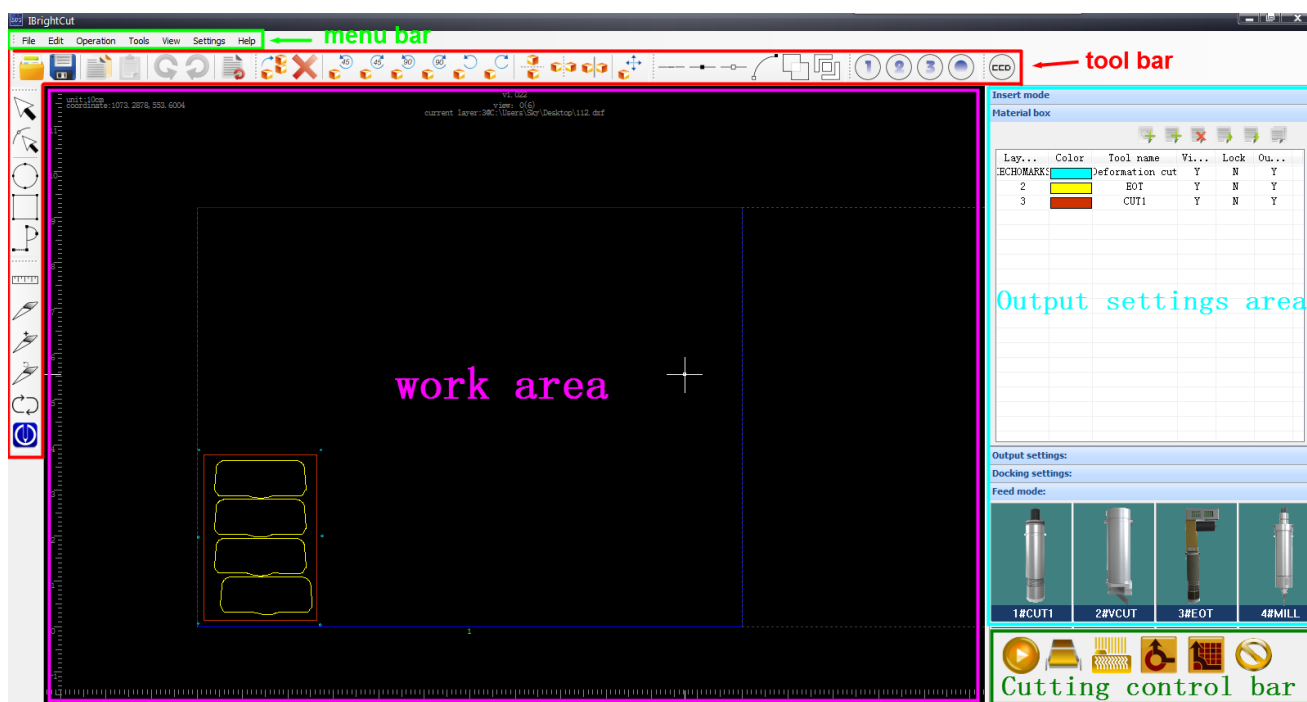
IBrightCut

File Edit Operation Tools View Settings Help

menu bar

tool bar

unit:10cm
coordinate:1073.2878, 553.6004

v1.022
view: 0(6)
current layer:3@C:\Users\Sky\Desktop\112.dxf

work area

Insert mode

Material box

| Lay... | Color | Tool name | Vi... | Lock | Ou... |
|---|---|---|---|---|---|
| ECHOMARKS | | Deformation cut | Y | N | Y |
| 2 | | EOT | Y | N | Y |
| 3 | | CUT1 | Y | N | Y |

Output settings area

Output settings:

Docking settings:

Feed mode:

1#CUT1 2#VCUT 3#EOT 4#MILL

Cutting control bar